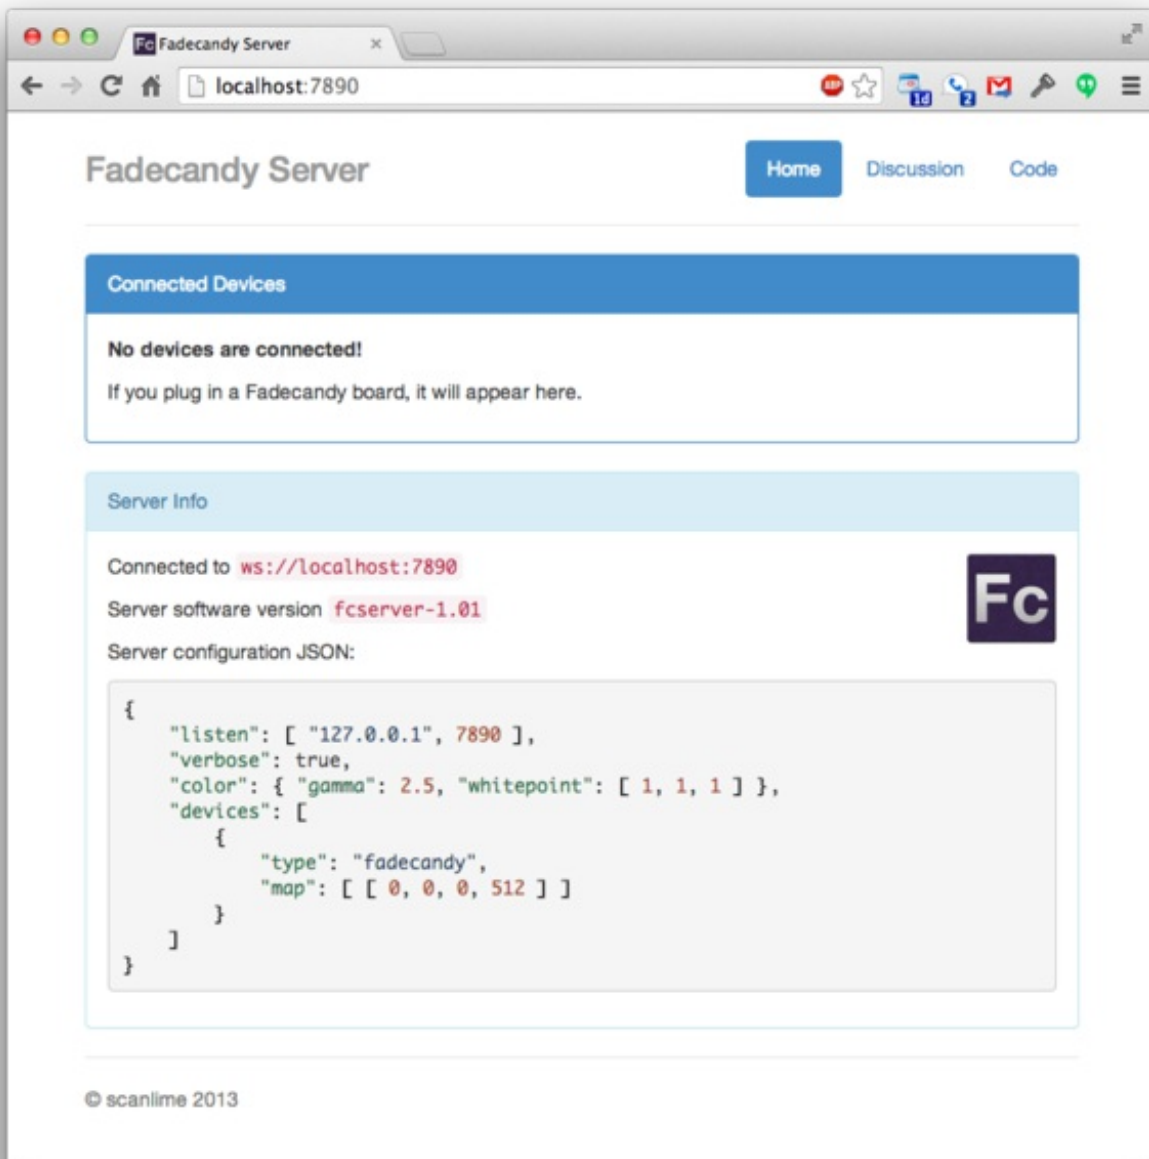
Fadecandy Server ×

localhost:7890

Fadecandy Server

Home Discussion Code

Connected Devices

No devices are connected!

If you plug in a Fadecandy board, it will appear here.

Server Info

Connected to ws://localhost:7890

Server software version fcserver-1.01

Server configuration JSON:

Fc

```
{
    "listen": [ "127.0.0.1", 7890 ],
    "verbose": true,
    "color": { "gamma": 2.5, "whitepoint": [ 1, 1, 1 ] },
    "devices": [
        {
            "type": "fadecandy",
            "map": [ [ 0, 0, 0, 512 ] ]
        }
    ]
}
```

© scanlime 2013